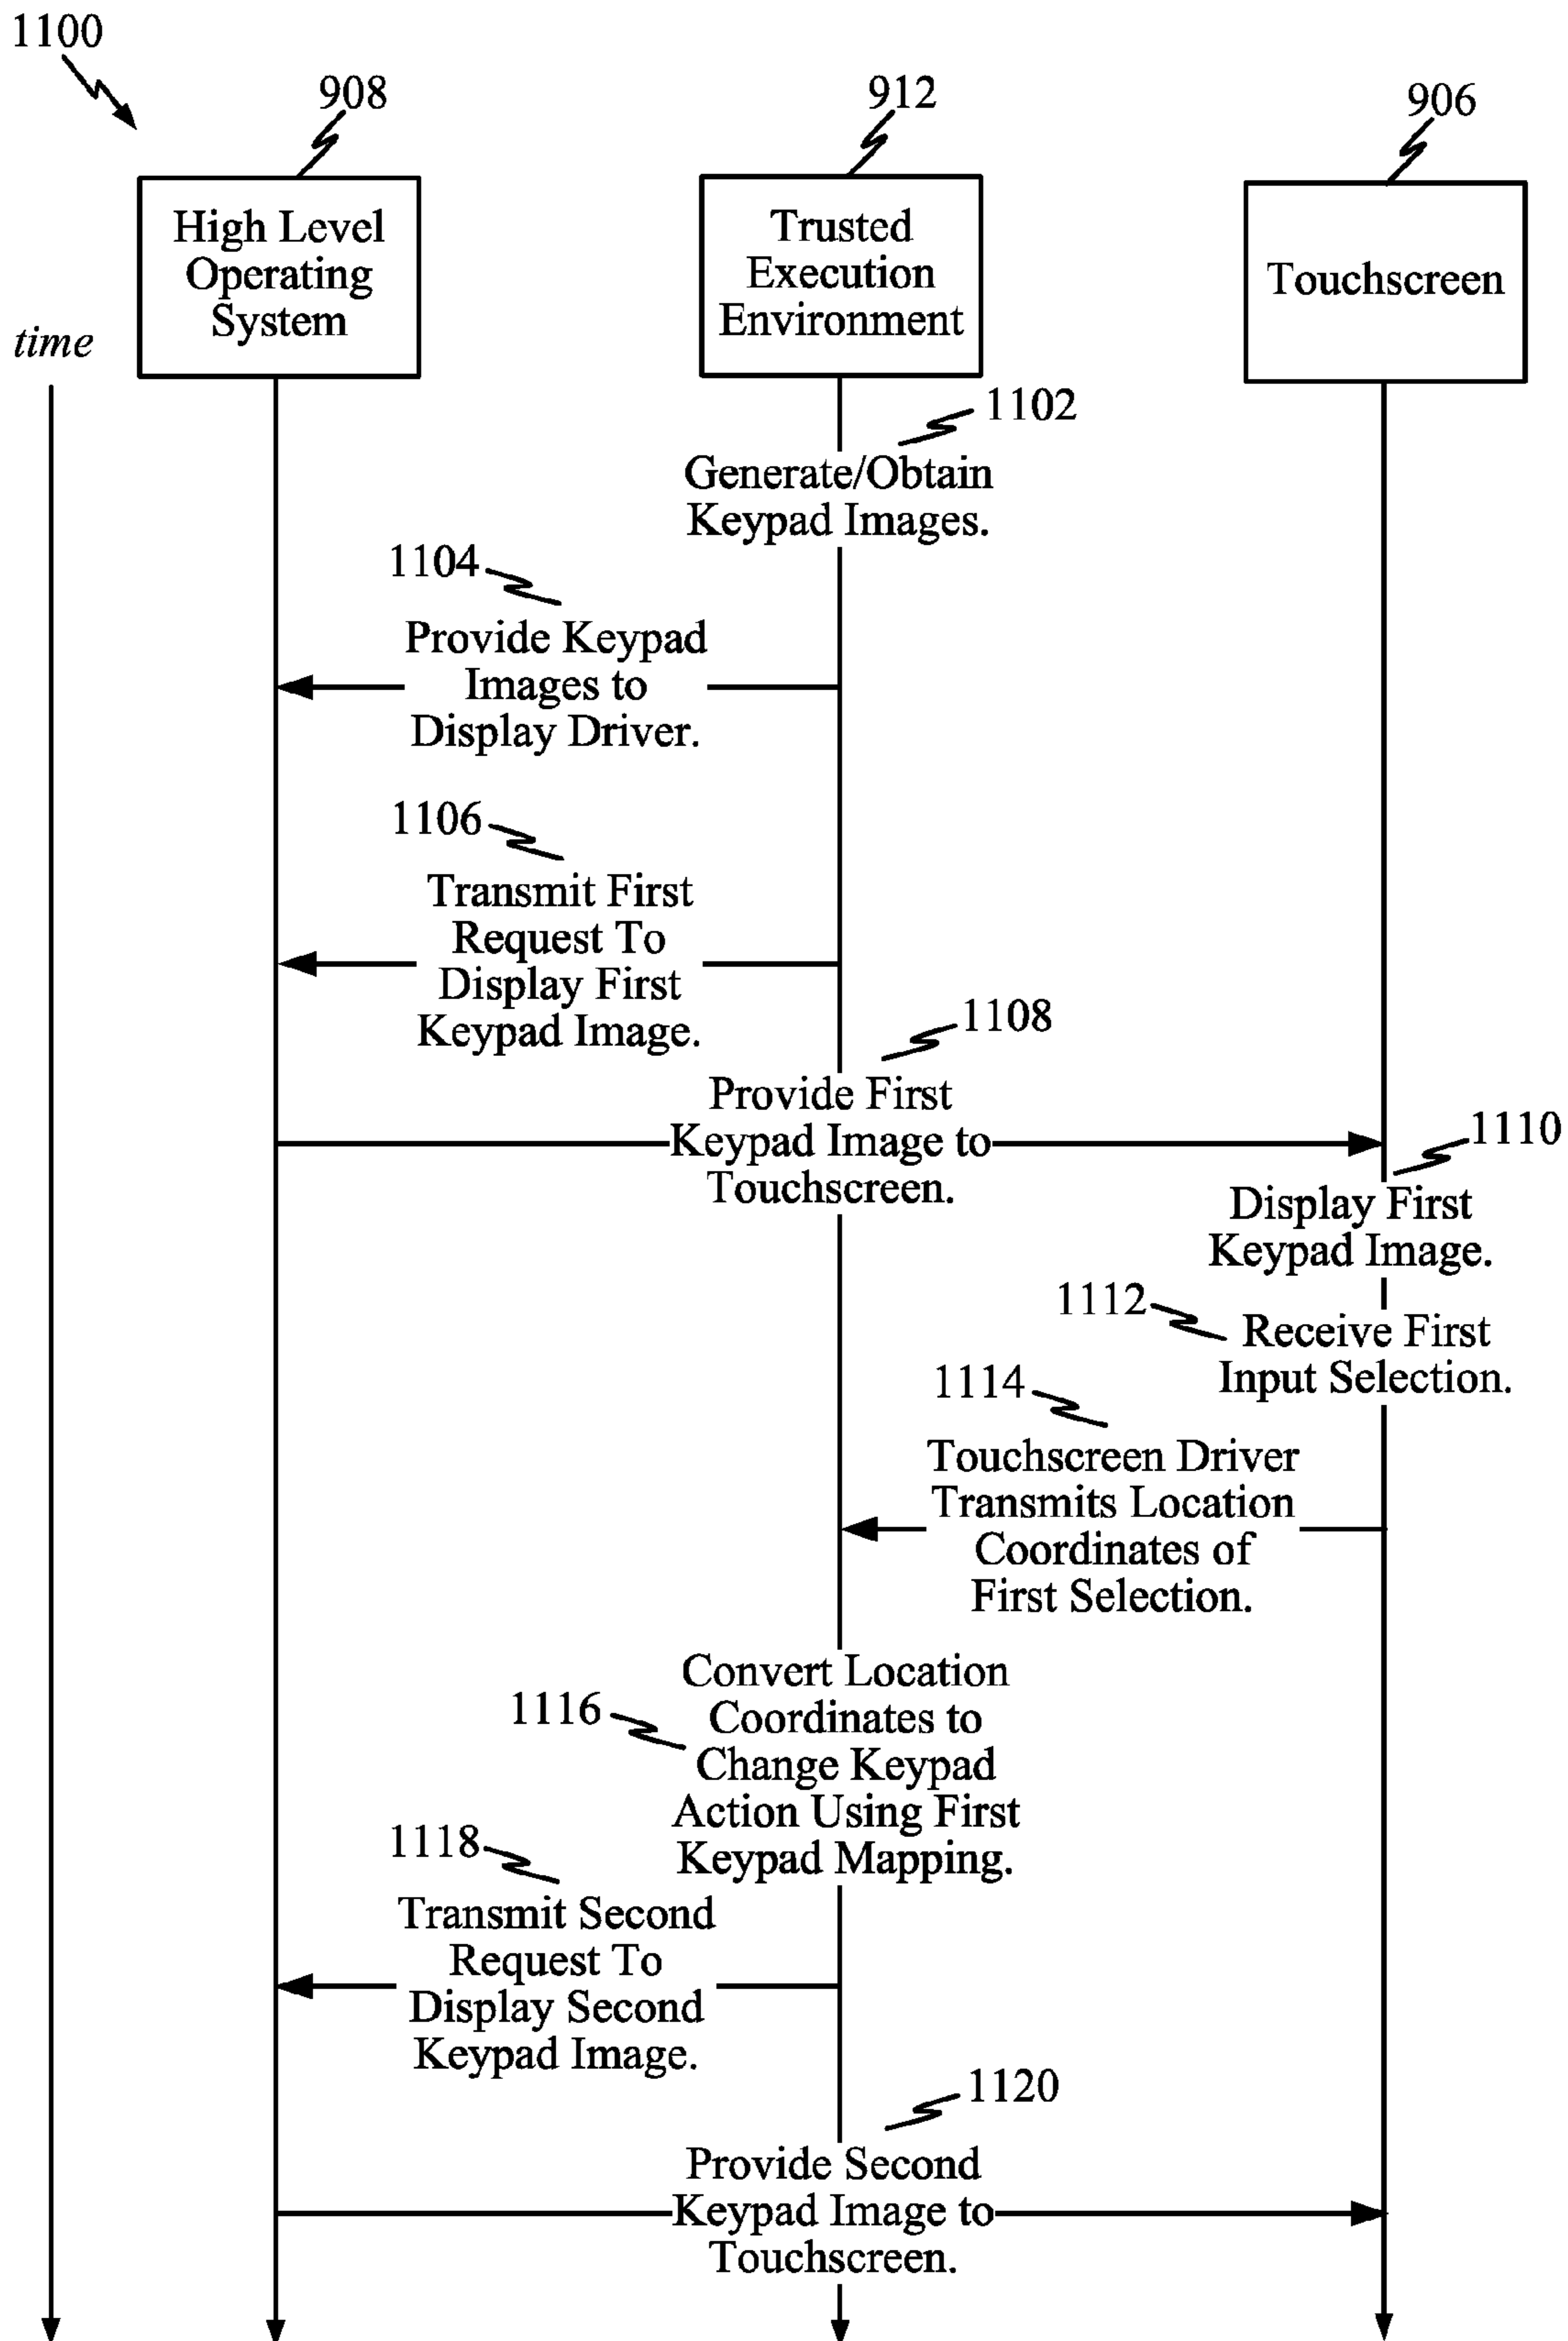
1100

908

912

906

High Level Operating System

Trusted Execution Environment

Touchscreen

time

1102

Generate/Obtain Keypad Images.

1104

Provide Keypad Images to Display Driver.

1106

Transmit First Request To Display First Keypad Image.

1108

Provide First Keypad Image to Touchscreen.

1110

Display First Keypad Image.

1112

Receive First Input Selection.

1114

Touchscreen Driver Transmits Location Coordinates of First Selection.

Convert Location Coordinates to Change Keypad Action Using First Keypad Mapping.

1116

1118

Transmit Second Request To Display Second Keypad Image.

1120

Provide Second Keypad Image to Touchscreen.